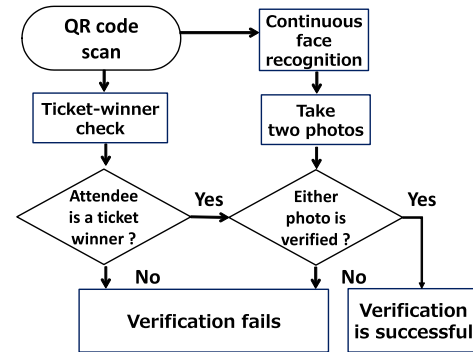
QR code scan

Continuous face recognition

Ticket-winner check

Take two photos

Attendee is a ticket winner ?

Yes

Either photo is verified ?

Yes

No

No

Verification fails

Verification is successful